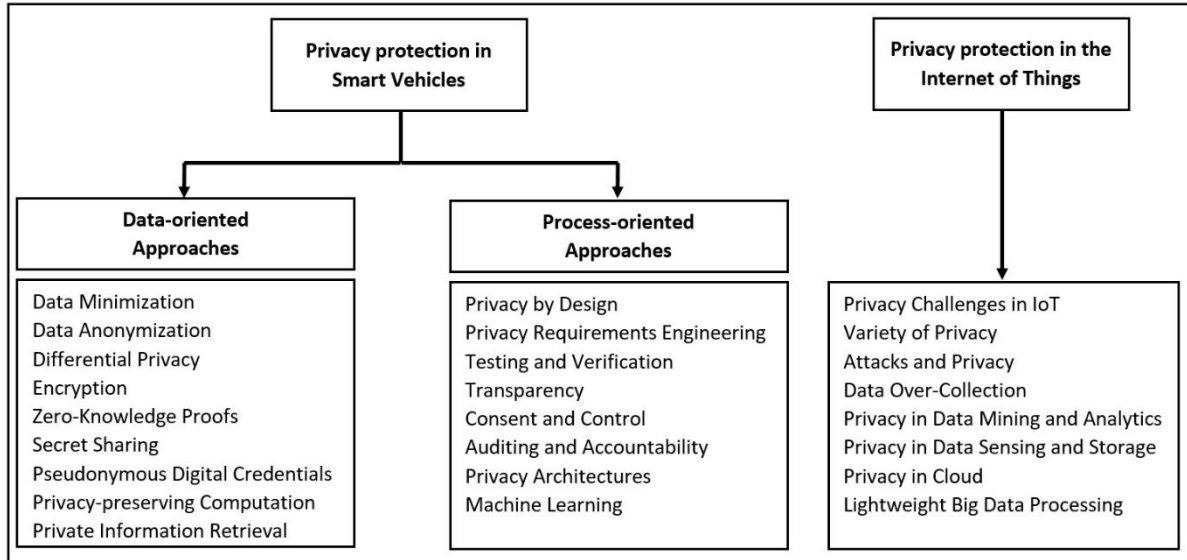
Privacy protection in Smart Vehicles

Data-oriented Approaches

Data Minimization
Data Anonymization
Differential Privacy
Encryption
Zero-Knowledge Proofs
Secret Sharing
Pseudonymous Digital Credentials
Privacy-preserving Computation
Private Information Retrieval

Process-oriented Approaches

Privacy by Design
Privacy Requirements Engineering
Testing and Verification
Transparency
Consent and Control
Auditing and Accountability
Privacy Architectures
Machine Learning

Privacy protection in the Internet of Things

Privacy Challenges in IoT
Variety of Privacy
Attacks and Privacy
Data Over-Collection
Privacy in Data Mining and Analytics
Privacy in Data Sensing and Storage
Privacy in Cloud
Lightweight Big Data Processing